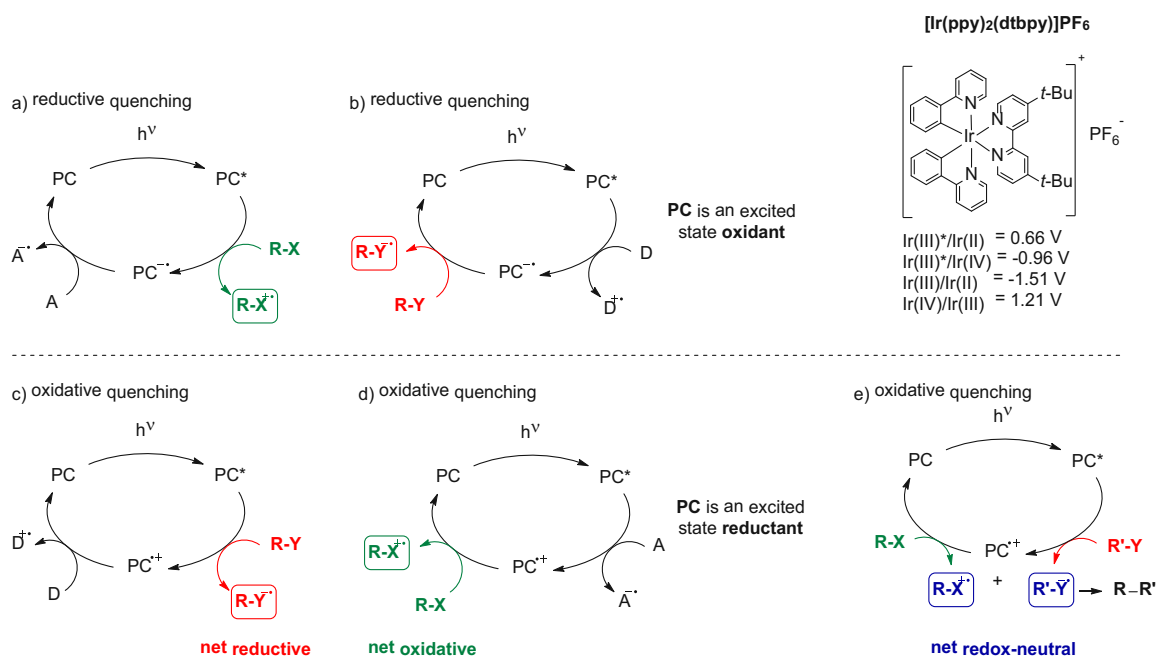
$[Ir(ppy)_2(dtbpy)]PF_6$

a) reductive quenching

hν

PC

PC*

$A^{-\bullet}$

$PC^{-\bullet}$

R-X

A

$R\text{-}X^{+\bullet}$

b) reductive quenching

hν

PC

PC*

$R\text{-}Y^{-\bullet}$

$PC^{-\bullet}$

D

R-Y

$D^{+\bullet}$

**PC** is an excited state **oxidant**

t-Bu

N

N

Ir

N

N

t-Bu

$PF_6^-$

Ir(III)*/Ir(II) = 0.66 V
Ir(III)*/Ir(IV) = -0.96 V
Ir(III)/Ir(II) = -1.51 V
Ir(IV)/Ir(III) = 1.21 V

c) oxidative quenching

hν

PC

PC*

$D^{+\bullet}$

$PC^{\bullet+}$

R-Y

D

$R\text{-}Y^{-\bullet}$

net reductive

d) oxidative quenching

hν

PC

PC*

**PC** is an excited state **reductant**

$R\text{-}X^{+\bullet}$

$PC^{\bullet+}$

A

R-X

$A^{-\bullet}$

net oxidative

e) oxidative quenching

hν

PC

PC*

R-X

$PC^{\bullet+}$

R'-Y

$R\text{-}X^{+\bullet}$ + $R'\text{-}Y^{-\bullet}$ → R–R'

net redox-neutral